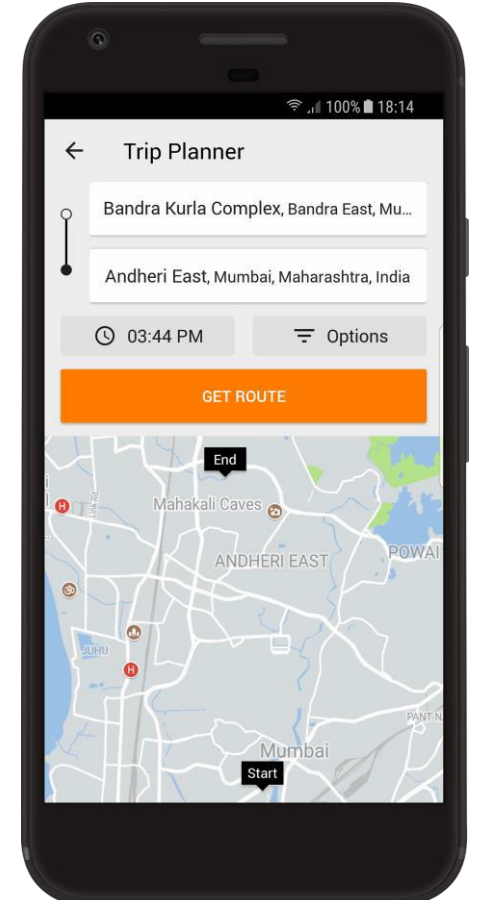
100% 18:14

Trip Planner

Bandra Kurla Complex, Bandra East, Mu...

Andheri East, Mumbai, Maharashtra, India

03:44 PM

Options

GET ROUTE

End

Link Rd

Mahakali Caves

ANDHERI EAST

POWAI

JUHU

PANT N

Mumbai

Start